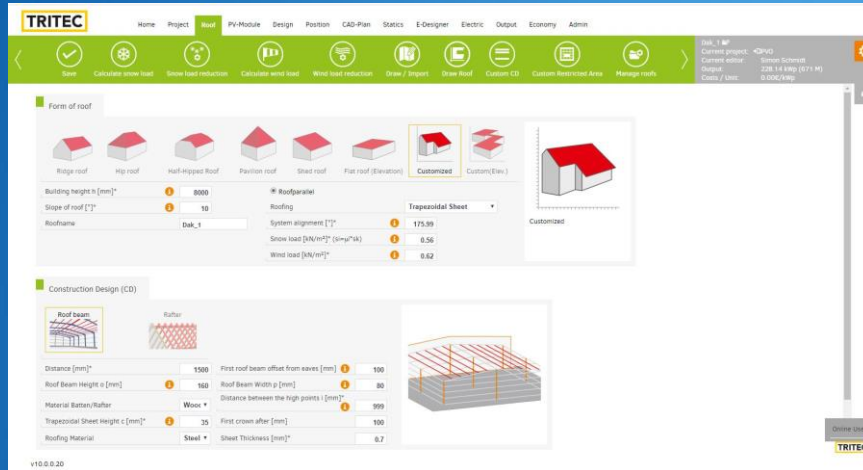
TRITEC

Home Project Roof PV-Module Design Position CAD-Plan Statics E-Designer Electric Output Economy Admin

Save Calculate snow load Snow load reduction Calculate wind load Wind load reduction Draw / Import Draw Roof Custom CD Custom Restricted Area Manage roofs

Dak_1
Current project: PVO
Current editor: Simon Schmidt
Output: 228.14 kWp (671 M)
Costs / Unit: 0.00€/kWp

Form of roof

Ridge roof Hip roof Half-Hipped Roof Pavilion roof Shed roof Flat roof (Elevation) Customized Custom(Elev.)

Building height h [mm]* 8000
Slope of roof [°]* 10
Roofname Dak_1

Roofparallel
Roofing Trapezoidal Sheet
System alignment [°]* 175.99
Snow load [kN/m²]* (si=μ*sk) 0.56
Wind load [kN/m²]* 0.62

Customized

Construction Design (CD)

Roof beam Rafter

Distance [mm]* 1500
Roof Beam Height o [mm] 160
Material Batten/Rafter Wooc
Trapezoidal Sheet Height c [mm]* 35
Roofing Material Steel

First roof beam offset from eaves [mm] 100
Roof Beam Width p [mm] 80
Distance between the high points i [mm]* 999
First crown after [mm] 100
Sheet Thickness [mm]* 0.7

Online Us
TRITEC

v10.0.0.20